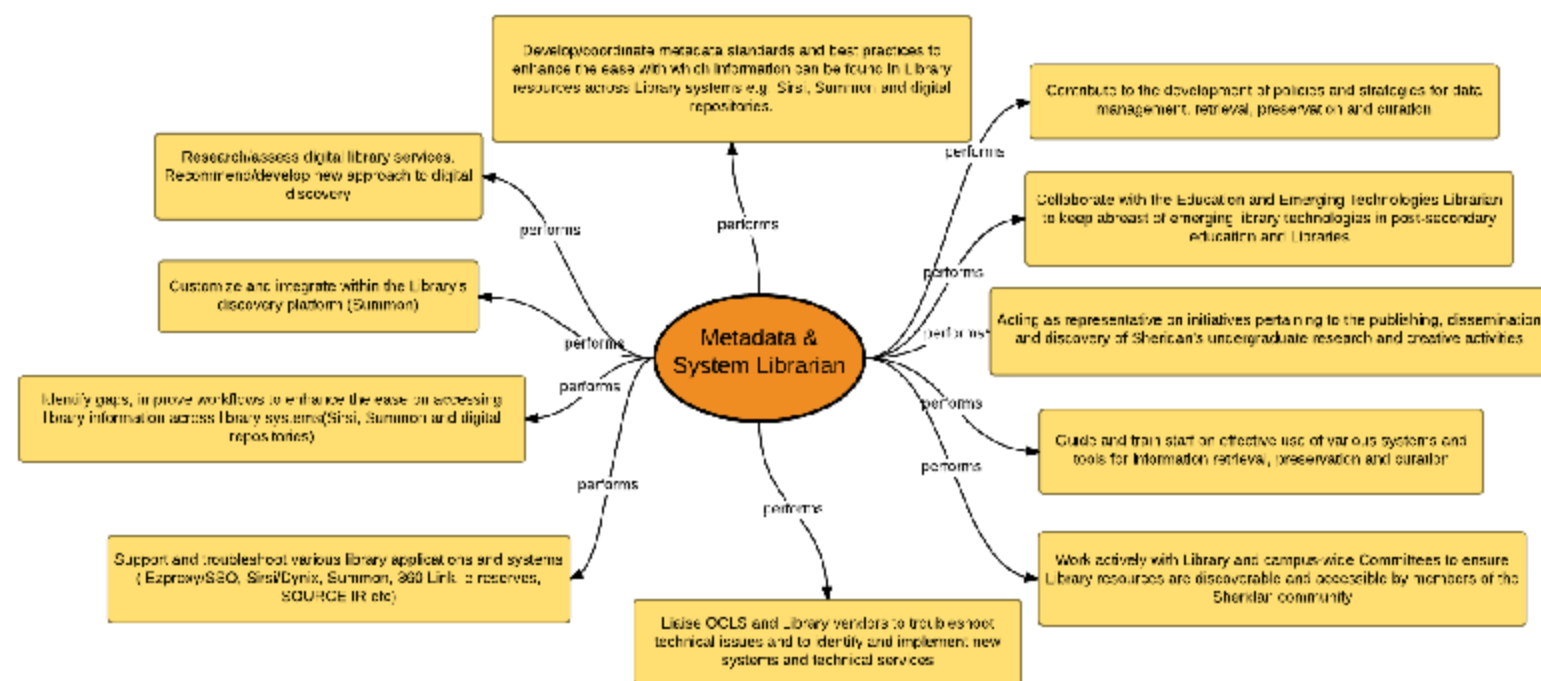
Metadata & System Librarian

Develop/coordinate metadata standards and best practices to enhance the ease with which information can be found in Library resources across Library systems e.g. Sirsi, Summon and digital repositories.

performs

Contribute to the development of policies and strategies for data management, retrieval, preservation and curation

performs

Research/assess digital library services. Recommend/develop new approach to digital discovery

performs

Collaborate with the Education and Emerging Technologies Librarian to keep abreast of emerging library technologies in post-secondary education and Libraries

performs

Customize and integrate within the Library's discovery platform (Summon)

performs

Acting as representative on initiatives pertaining to the publishing, dissemination and discovery of Sheridan's undergraduate research and creative activities

performs

Identify gaps, improve workflows to enhance the ease on accessing library information across library systems(Sirsi, Summon and digital repositories)

performs

performs

Guide and train staff on effective use of various systems and tools for information retrieval, preservation and curation

performs

performs

performs

Support and troubleshoot various library applications and systems ( Ezproxy/SSO, Sirsi/Dynix, Summon, 360 Link, e reserves, SOURCE IR etc)

Work actively with Library and campus-wide Committees to ensure Library resources are discoverable and accessible by members of the Sheridan community

Liaise OCLS and Library vendors to troubleshoot technical issues and to identify and implement new systems and technical services